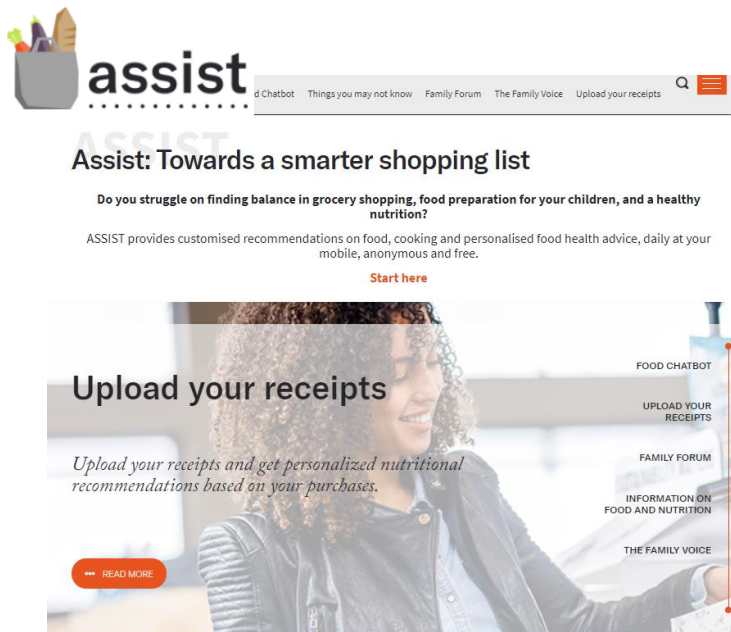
assist

d Chatbot Things you may not know Family Forum The Family Voice Upload your receipts

ASSIST

Assist: Towards a smarter shopping list

**Do you struggle on finding balance in grocery shopping, food preparation for your children, and a healthy nutrition?**

ASSIST provides customised recommendations on food, cooking and personalised food health advice, daily at your mobile, anonymous and free.

Start here

Upload your receipts

*Upload your receipts and get personalized nutritional recommendations based on your purchases.*

READ MORE

FOOD CHATBOT

UPLOAD YOUR RECEIPTS

FAMILY FORUM

INFORMATION ON FOOD AND NUTRITION

THE FAMILY VOICE